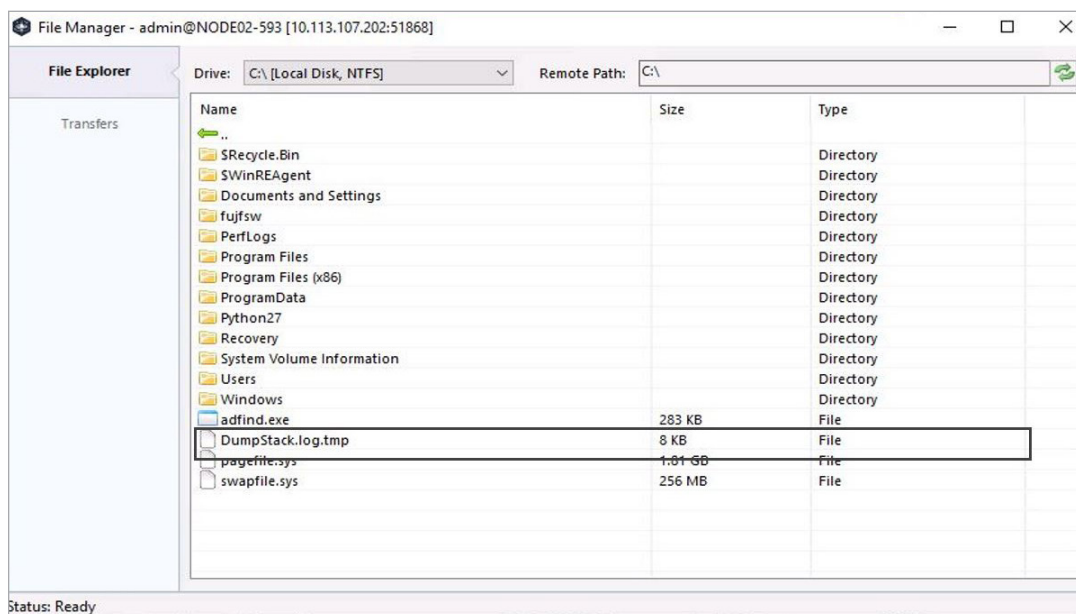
File Manager - admin@NODE02-593 [10.113.107.202:51868]

File Explorer

Transfers

Drive: C:\ [Local Disk, NTFS]

Remote Path: C:\

| Name | Size | Type |
|---|---|---|
| .. | | |
| $Recycle.Bin | | Directory |
| $WinREAgent | | Directory |
| Documents and Settings | | Directory |
| fujfsw | | Directory |
| PerfLogs | | Directory |
| Program Files | | Directory |
| Program Files (x86) | | Directory |
| ProgramData | | Directory |
| Python27 | | Directory |
| Recovery | | Directory |
| System Volume Information | | Directory |
| Users | | Directory |
| Windows | | Directory |
| adfind.exe | 283 KB | File |
| DumpStack.log.tmp | 8 KB | File |
| pagefile.sys | 1.81 GB | File |
| swapfile.sys | 256 MB | File |

Status: Ready